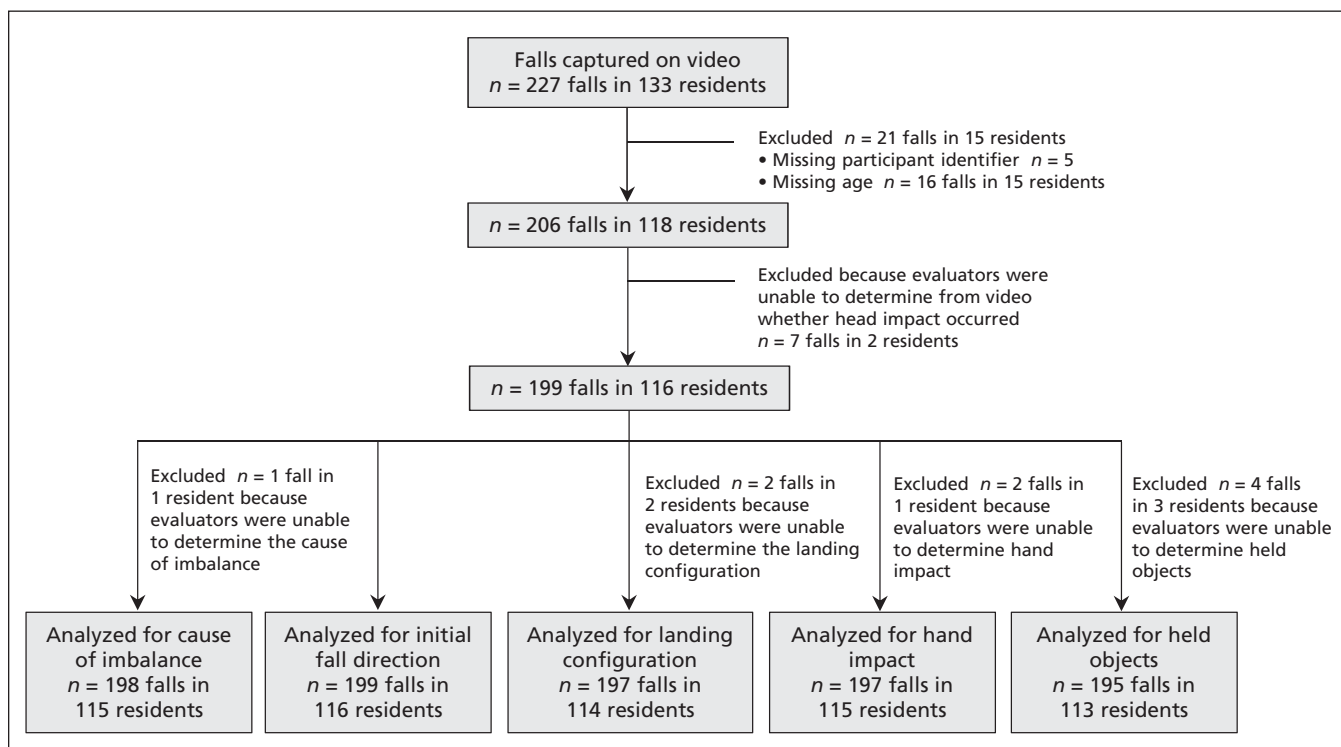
Falls captured on video
$n$ = 227 falls in 133 residents

Excluded $n$ = 21 falls in 15 residents
• Missing participant identifier $n$ = 5
• Missing age $n$ = 16 falls in 15 residents

$n$ = 206 falls in 118 residents

Excluded because evaluators were unable to determine from video whether head impact occurred
$n$ = 7 falls in 2 residents

$n$ = 199 falls in 116 residents

Excluded $n$ = 1 fall in 1 resident because evaluators were unable to determine the cause of imbalance

Excluded $n$ = 2 falls in 2 residents because evaluators were unable to determine the landing configuration

Excluded $n$ = 2 falls in 1 resident because evaluators were unable to determine hand impact

Excluded $n$ = 4 falls in 3 residents because evaluators were unable to determine held objects

Analyzed for cause of imbalance
$n$ = 198 falls in 115 residents

Analyzed for initial fall direction
$n$ = 199 falls in 116 residents

Analyzed for landing configuration
$n$ = 197 falls in 114 residents

Analyzed for hand impact
$n$ = 197 falls in 115 residents

Analyzed for held objects
$n$ = 195 falls in 113 residents